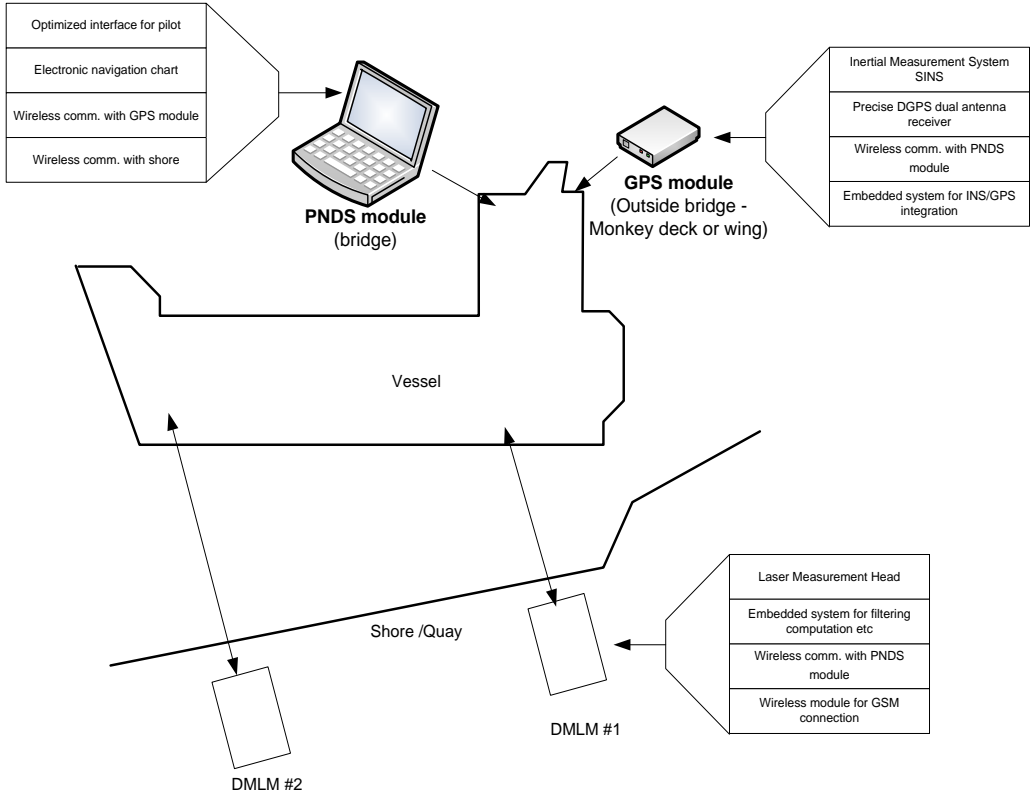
Optimized interface for pilot

Electronic navigation chart

Wireless comm. with GPS module

Wireless comm. with shore

PNDS module
(bridge)

Inertial Measurement System SINS

Precise DGPS dual antenna receiver

Wireless comm. with PNDS module

Embedded system for INS/GPS integration

GPS module
(Outside bridge - Monkey deck or wing)

Vessel

Shore /Quay

Laser Measurement Head

Embedded system for filtering computation etc

Wireless comm. with PNDS module

Wireless module for GSM connection

DMLM #1

DMLM #2